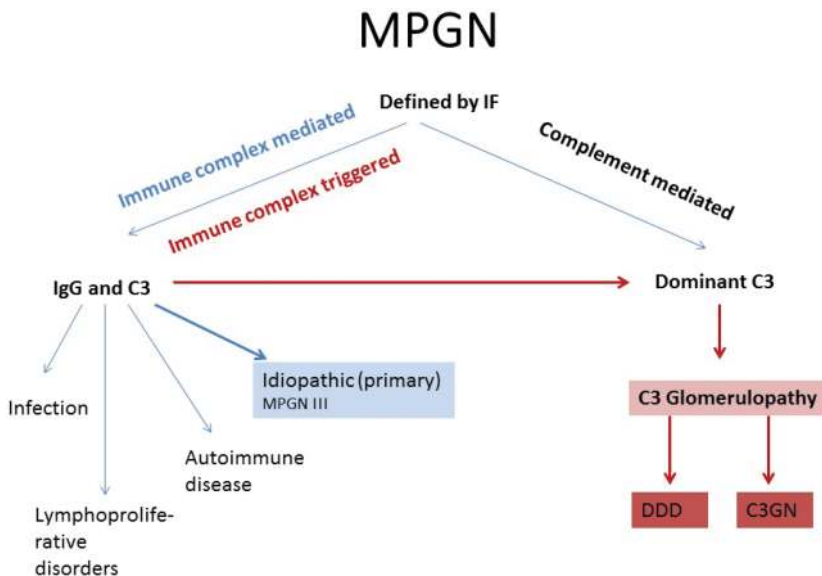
MPGN

Defined by IF

Immune complex mediated

Immune complex triggered

Complement mediated

IgG and C3

Dominant C3

Infection

Lymphoproliferative disorders

Autoimmune disease

Idiopathic (primary)
MPGN III

C3 Glomerulopathy

DDD

C3GN